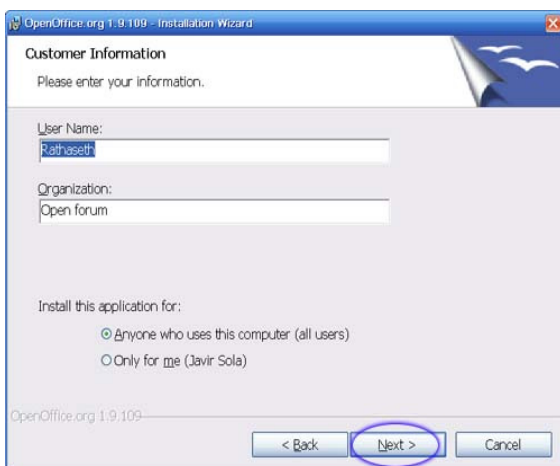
OpenOffice.org 1.9.109 - Installation Wizard

Customer Information

Please enter your information.

User Name:

Rathaseth

Organization:

Open forum

Install this application for:

Anyone who uses this computer (all users)

Only for me (Javir Sola)

OpenOffice.org 1.9.109

< Back

Next >

Cancel